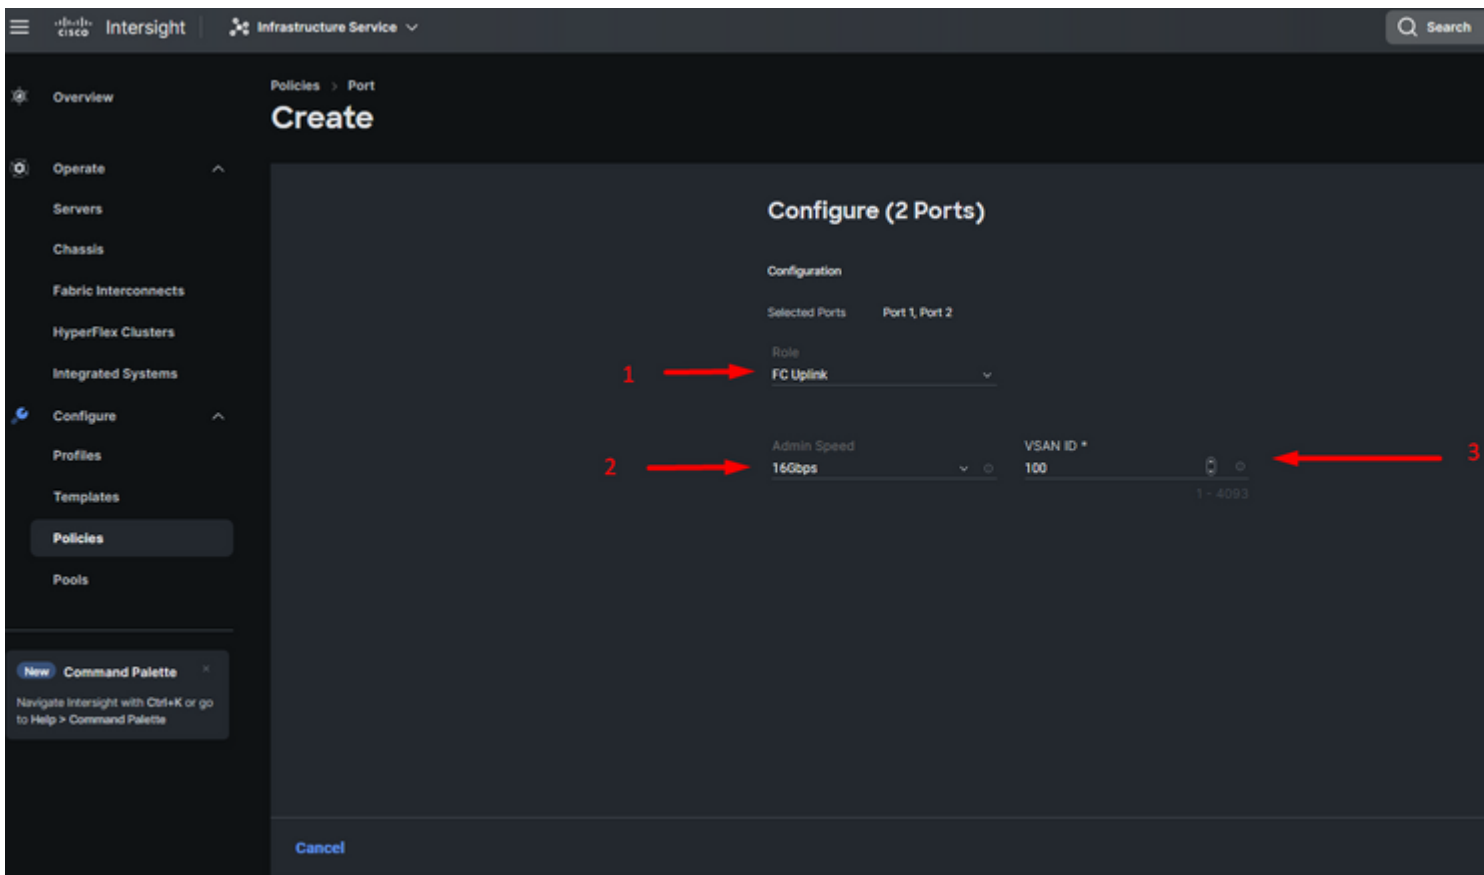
cisco Intersight

Infrastructure Service

Search

Overview

Operate

Servers

Chassis

Fabric Interconnects

HyperFlex Clusters

Integrated Systems

Configure

Profiles

Templates

Policies

Pools

New Command Palette

Navigate Intersight with Ctrl+K or go to Help > Command Palette

Policies > Port

Create

Configure (2 Ports)

Configuration

Selected Ports Port 1, Port 2

1

Role

FC Uplink

2

Admin Speed

16Gbps

VSAN ID *

100

1 - 4093

3

Cancel